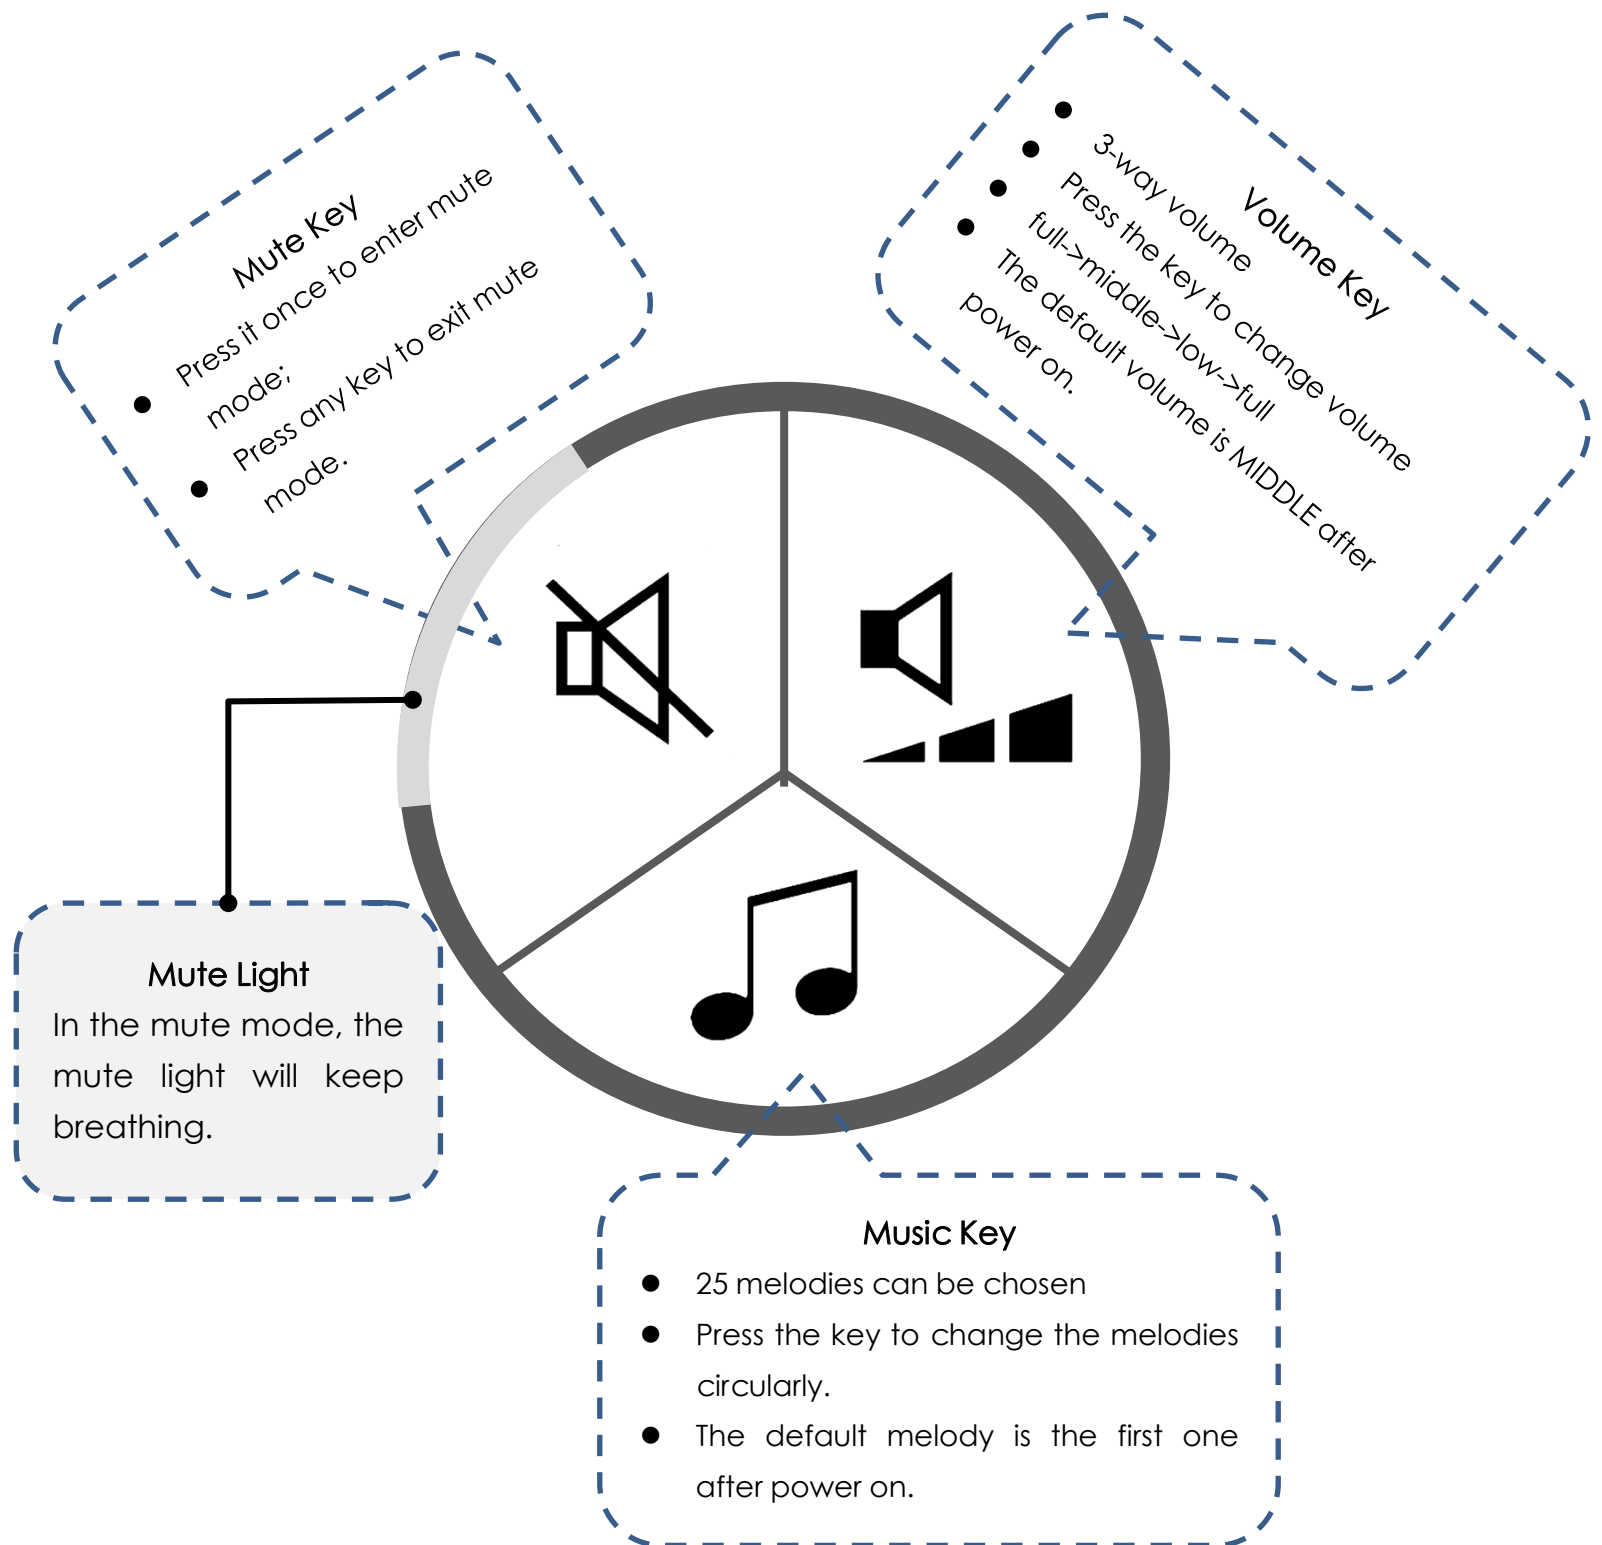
Mute Key

- Press it once to enter mute mode;
- Press any key to exit mute mode.

Volume Key

- 3-way volume
- Press the key to change volume
- full->middle->low->full
- The default volume is MIDDLE after power on.

Mute Light
In the mute mode, the mute light will keep breathing.

Music Key

- 25 melodies can be chosen
- Press the key to change the melodies circularly.
- The default melody is the first one after power on.